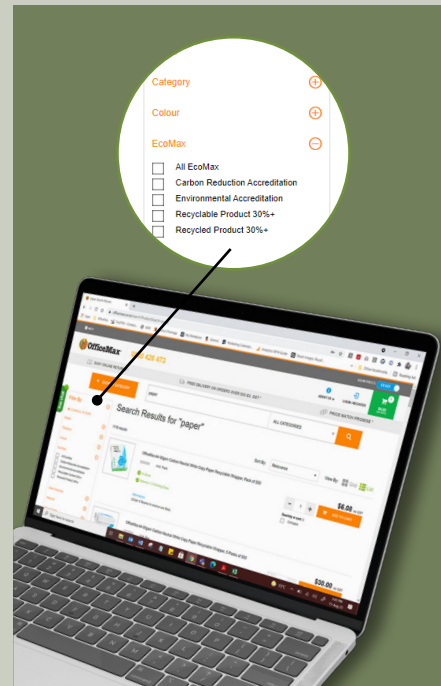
Category

Colour

EcoMax

All EcoMax

Carbon Reduction Accreditation

Environmental Accreditation

Recyclable Product 30%+

Recycled Product 30%+

OfficeMax

Search Results for "paper"

ALL CATEGORIES

$6.08

$30.00